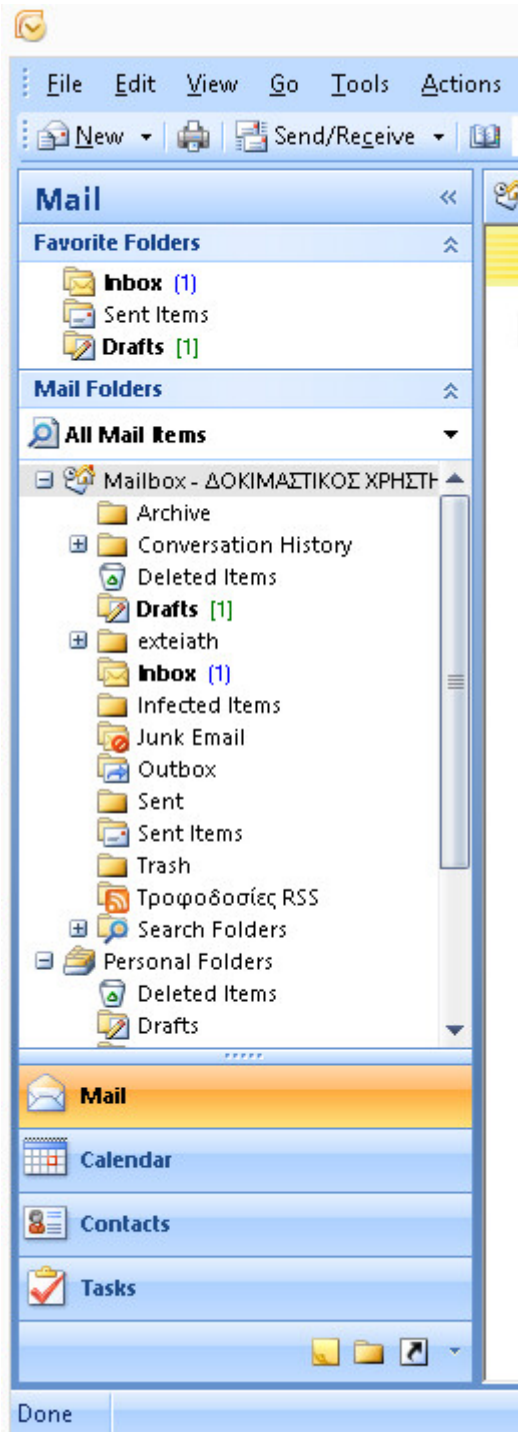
File Edit View Go Tools Actions

New Send/Receive

Mail

Favorite Folders

Inbox (1)
Sent Items
Drafts [1]

Mail Folders

All Mail Items

Mailbox - ΔΟΚΙΜΑΣΤΙΚΟΣ ΧΡΗΣΤΗ
Archive
Conversation History
Deleted Items
Drafts [1]
exteiath
Inbox (1)
Infected Items
Junk Email
Outbox
Sent
Sent Items
Trash
Τροφοδοσίες RSS
Search Folders
Personal Folders
Deleted Items
Drafts

Mail
Calendar
Contacts
Tasks

Done